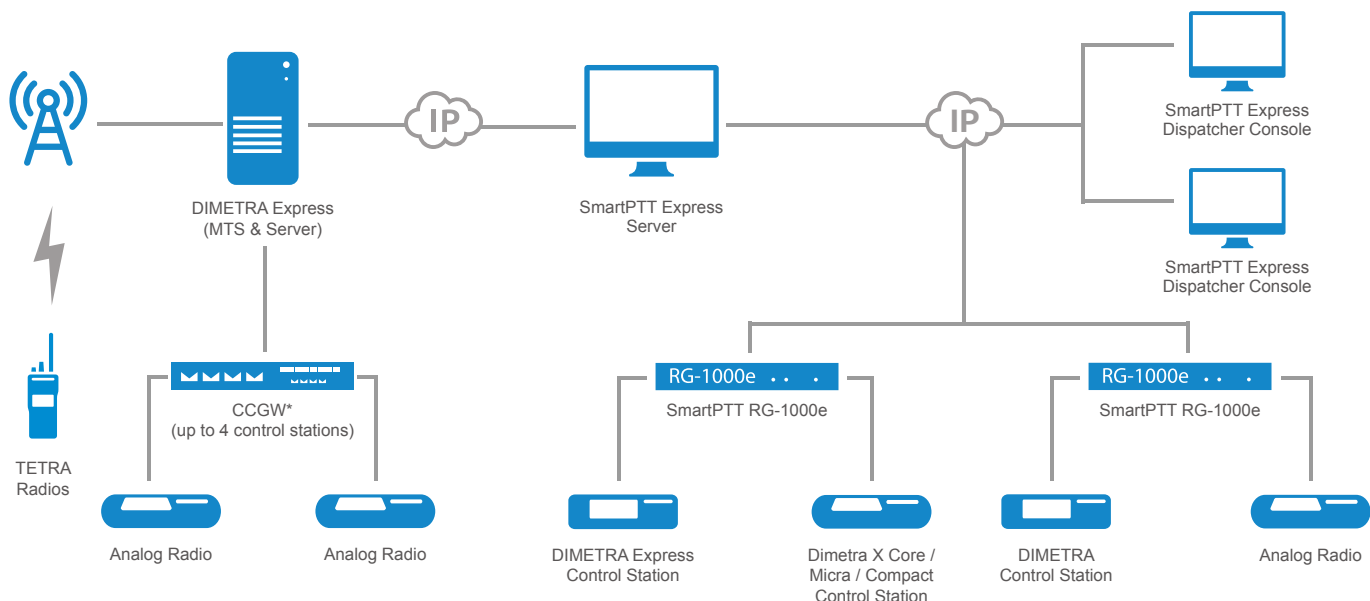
DIMETRA Express
(MTS & Server)

IP

SmartPTT Express
Server

IP

SmartPTT Express
Dispatcher Console

SmartPTT Express
Dispatcher Console

TETRA
Radios

CCGW*
(up to 4 control stations)

RG-1000e

SmartPTT RG-1000e

RG-1000e

SmartPTT RG-1000e

Analog Radio

Analog Radio

DIMETRA Express
Control Station

Dimetra X Core /
Micra / Compact
Control Station

DIMETRA
Control Station

Analog Radio